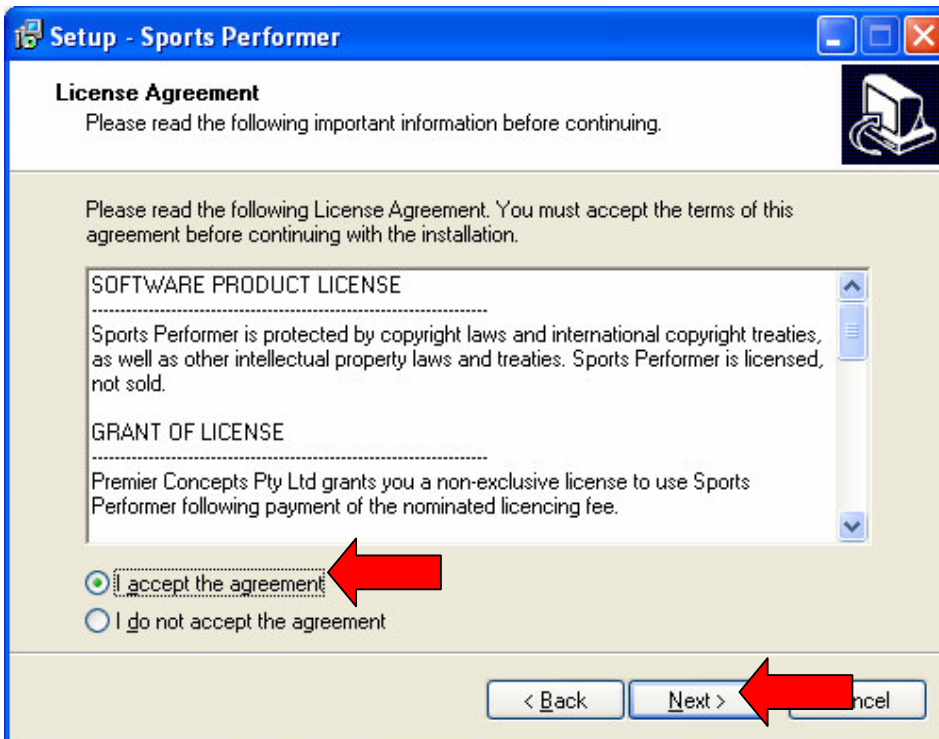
Setup - Sports Performer

License Agreement
Please read the following important information before continuing.

Please read the following License Agreement. You must accept the terms of this agreement before continuing with the installation.

SOFTWARE PRODUCT LICENSE
--------------------------------------------------------------------
Sports Performer is protected by copyright laws and international copyright treaties, as well as other intellectual property laws and treaties. Sports Performer is licensed, not sold.

GRANT OF LICENSE
--------------------------------------------------------------------
Premier Concepts Pty Ltd grants you a non-exclusive license to use Sports Performer following payment of the nominated licencing fee.

I accept the agreement
I do not accept the agreement

< Back
Next >
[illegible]ncel